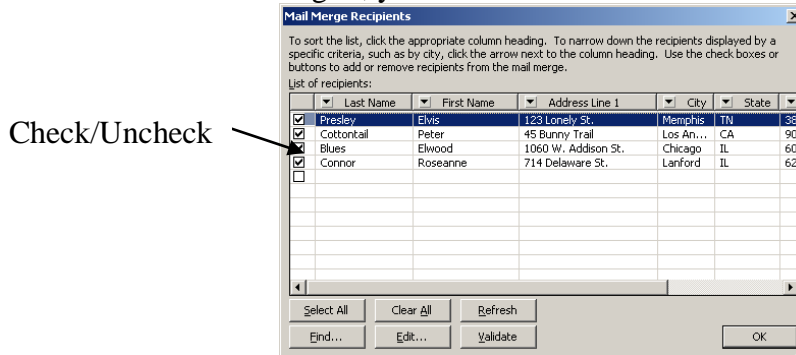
Mail Merge Recipients

To sort the list, click the appropriate column heading. To narrow down the recipients displayed by a specific criteria, such as by city, click the arrow next to the column heading. Use the check boxes or buttons to add or remove recipients from the mail merge.

List of recipients:

| | Last Name | First Name | Address Line 1 | City | State | |
|---|---|---|---|---|---|---|
| ☑ | Presley | Elvis | 123 Lonely St. | Memphis | TN | 38 |
| ☑ | Cottontail | Peter | 45 Bunny Trail | Los An... | CA | 90 |
| ☑ | Blues | Elwood | 1060 W. Addison St. | Chicago | IL | 60 |
| ☑ | Connor | Roseanne | 714 Delaware St. | Lanford | IL | 62 |
| ☐ | | | | | | |

Check/Uncheck

Select All Clear All Refresh

Find... Edit... Validate OK